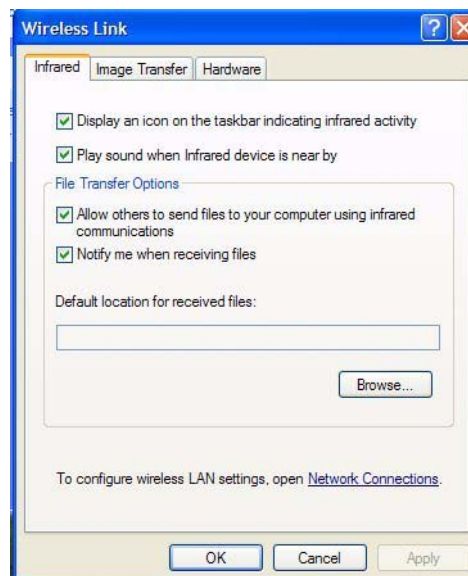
Wireless Link

Infrared | Image Transfer | Hardware

Display an icon on the taskbar indicating infrared activity

Play sound when Infrared device is near by

File Transfer Options

Allow others to send files to your computer using infrared communications

Notify me when receiving files

Default location for received files:

Browse...

To configure wireless LAN settings, open Network Connections.

OK Cancel Apply